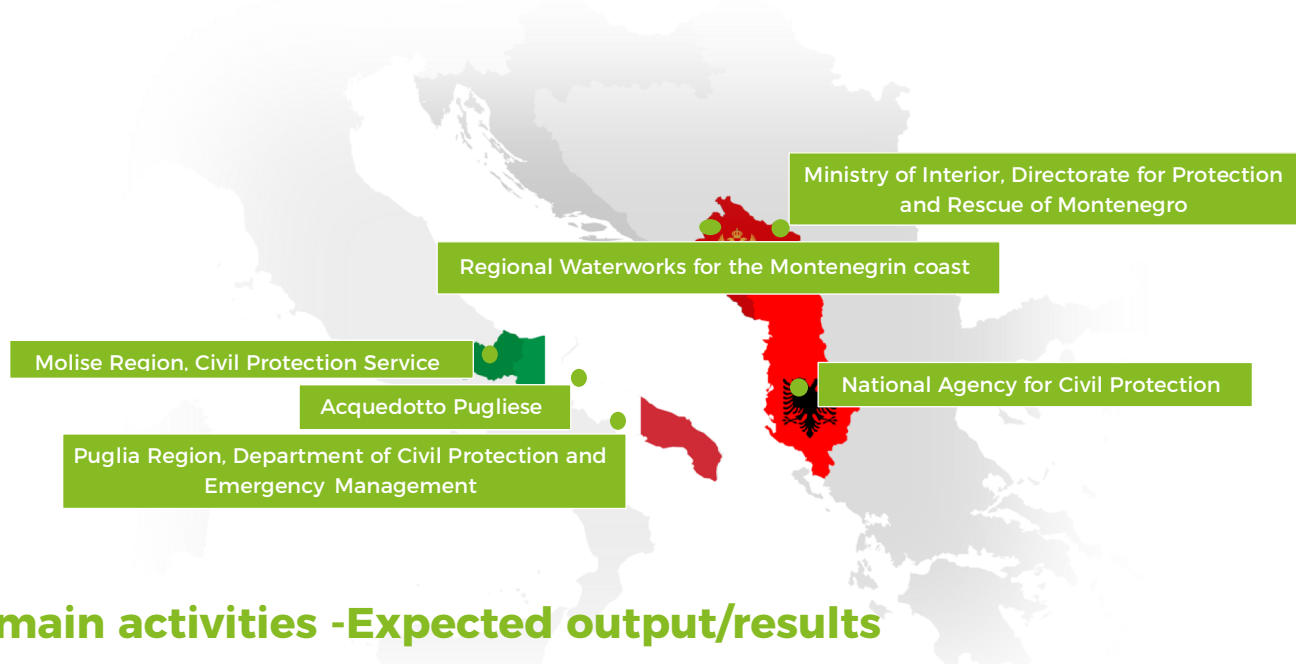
Ministry of Interior, Directorate for Protection and Rescue of Montenegro

Regional Waterworks for the Montenegrin coast

Molise Region, Civil Protection Service

National Agency for Civil Protection

Acquedotto Pugliese

Puglia Region, Department of Civil Protection and Emergency Management

main activities -Expected output/results